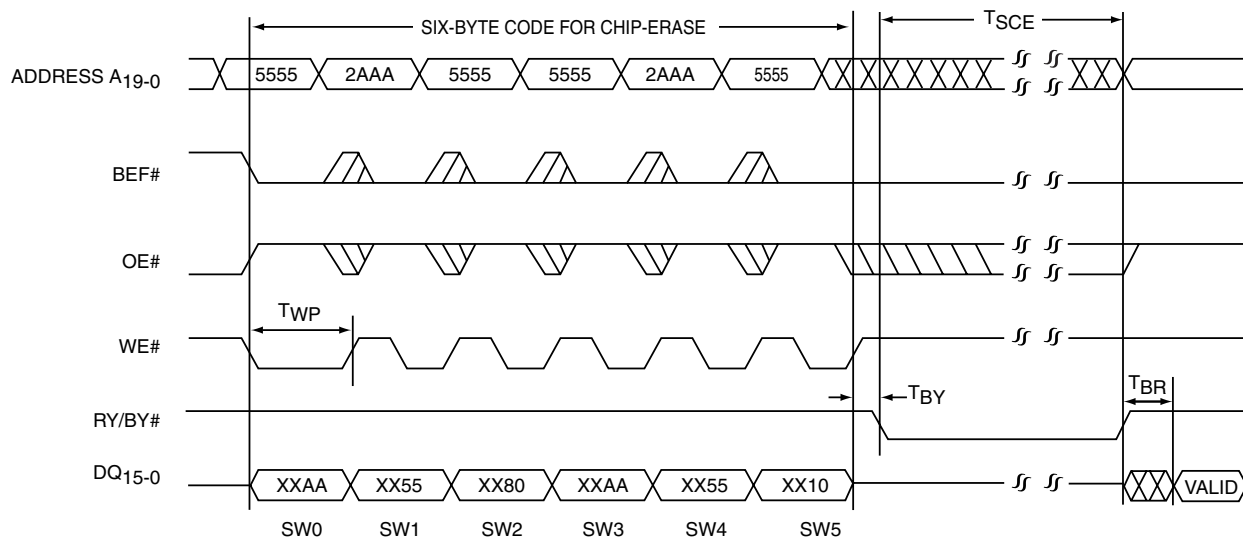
SIX-BYTE CODE FOR CHIP-ERASE

$T_{SCE}$

ADDRESS $A_{19-0}$

5555 2AAA 5555 5555 2AAA 5555

BEF#

OE#

$T_{WP}$

WE#

$T_{BY}$

$T_{BR}$

RY/BY#

$DQ_{15-0}$

XXAA XX55 XX80 XXAA XX55 XX10

VALID

SW0 SW1 SW2 SW3 SW4 SW5